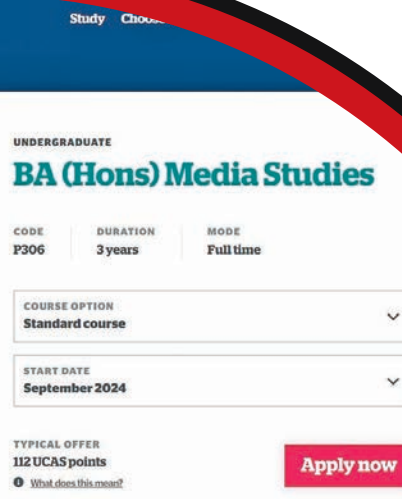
Study Choos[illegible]

UNDERGRADUATE

BA (Hons) Media Studies

| CODE | DURATION | MODE |
|---|---|---|
| P306 | 3 years | Full time |

COURSE OPTION
Standard course

START DATE
September 2024

TYPICAL OFFER
112 UCAS points

What does this mean?

Apply now